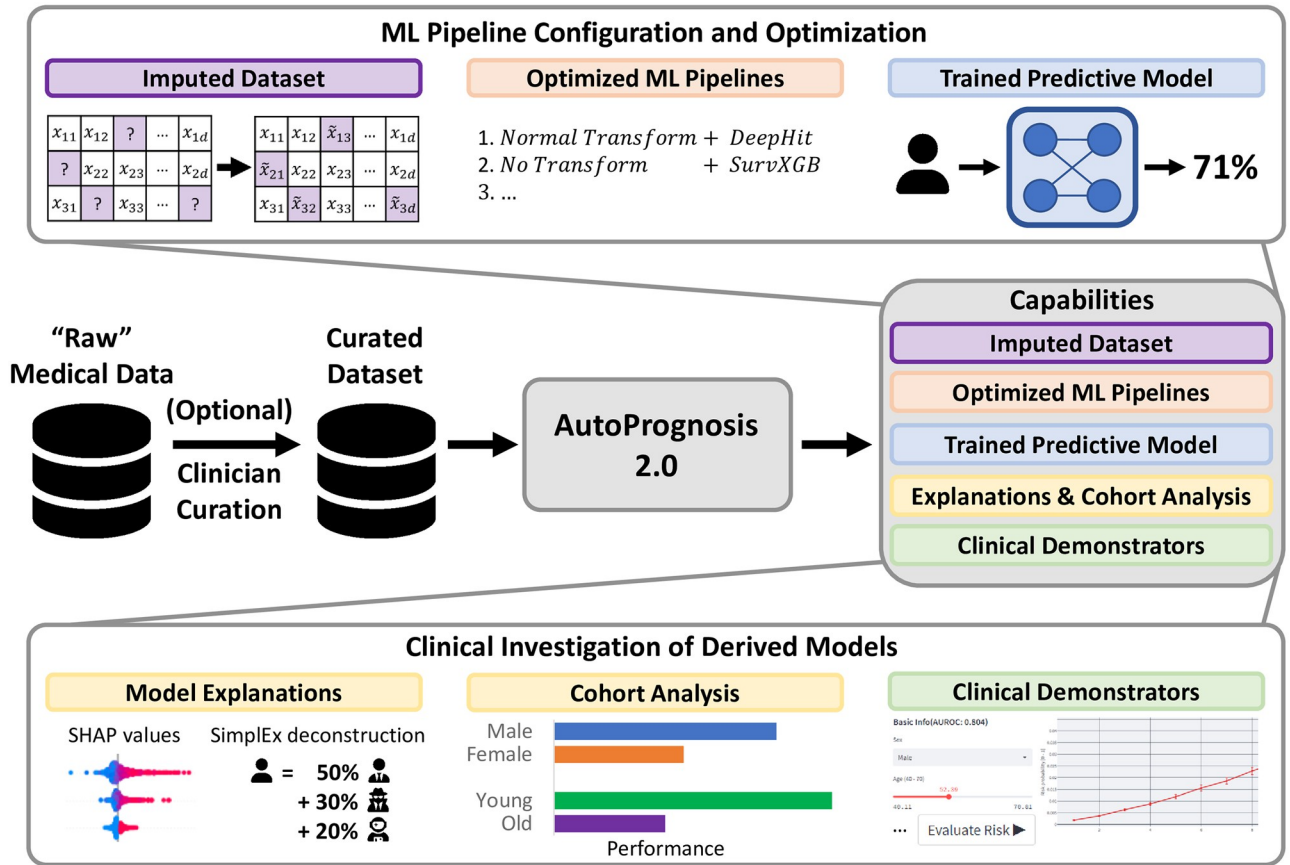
ML Pipeline Configuration and Optimization

Imputed Dataset

| $x_{11}$ | $x_{12}$ | ? | ⋯ | $x_{1d}$ |
|---|---|---|---|---|
| ? | $x_{22}$ | $x_{23}$ | ⋯ | $x_{2d}$ |
| $x_{31}$ | ? | $x_{33}$ | ⋯ | ? |

| $x_{11}$ | $x_{12}$ | $\tilde{x}_{13}$ | ⋯ | $x_{1d}$ |
|---|---|---|---|---|
| $\tilde{x}_{21}$ | $x_{22}$ | $x_{23}$ | ⋯ | $x_{2d}$ |
| $x_{31}$ | $\tilde{x}_{32}$ | $x_{33}$ | ⋯ | $\tilde{x}_{3d}$ |

Optimized ML Pipelines

1. $Normal\ Transform + DeepHit$
2. $No\ Transform + SurvXGB$
3. ...

Trained Predictive Model

71%

"Raw" Medical Data

(Optional) Clinician Curation

Curated Dataset

AutoPrognosis 2.0

Capabilities
Imputed Dataset
Optimized ML Pipelines
Trained Predictive Model
Explanations & Cohort Analysis
Clinical Demonstrators

Clinical Investigation of Derived Models

Model Explanations
SHAP values
SimplEx deconstruction
= 50%
+ 30%
+ 20%

Cohort Analysis
Male
Female
Young
Old
Performance

Clinical Demonstrators
Basic Info(AUROC: 0.804)
Sex
Male
Age (40 - 70)
52.99
40.11
70.81
...
Evaluate Risk ▶